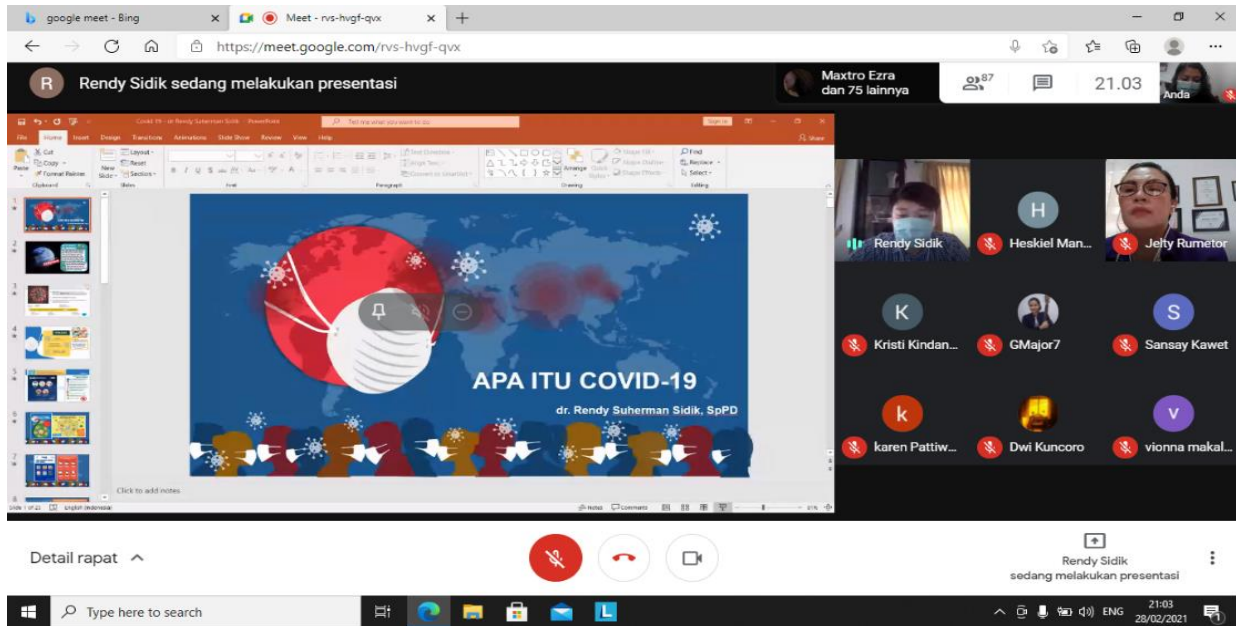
google meet - Bing
Meet - rvs-hvgf-qvx
https://meet.google.com/rvs-hvgf-qvx

R Rendy Sidik sedang melakukan presentasi

Maxtro Ezra dan 75 lainnya
87
21.03
Anda

Covid-19 - dr Rendy Suherman Sidik - PowerPoint
File Home Insert Design Transitions Animations Slide Show Review View Help
Cut Copy Format Painter Paste Clipboard
New Slide Layout Reset Section Slides
Font Paragraph Drawing Editing
Find Replace Select

APA ITU COVID-19
dr. Rendy Suherman Sidik, SpPD

Click to add notes
Slide 1 of 23 English (Indonesia)
Notes Comments

Rendy Sidik
H Heskiel Man...
Jelty Rumetor
K Kristi Kindan...
GMajor7
S Sansay Kawet
k karen Pattiw...
Dwi Kuncoro
V vionna makal...

Detail rapat

Rendy Sidik
sedang melakukan presentasi

Type here to search
ENG 21:03 28/02/2021